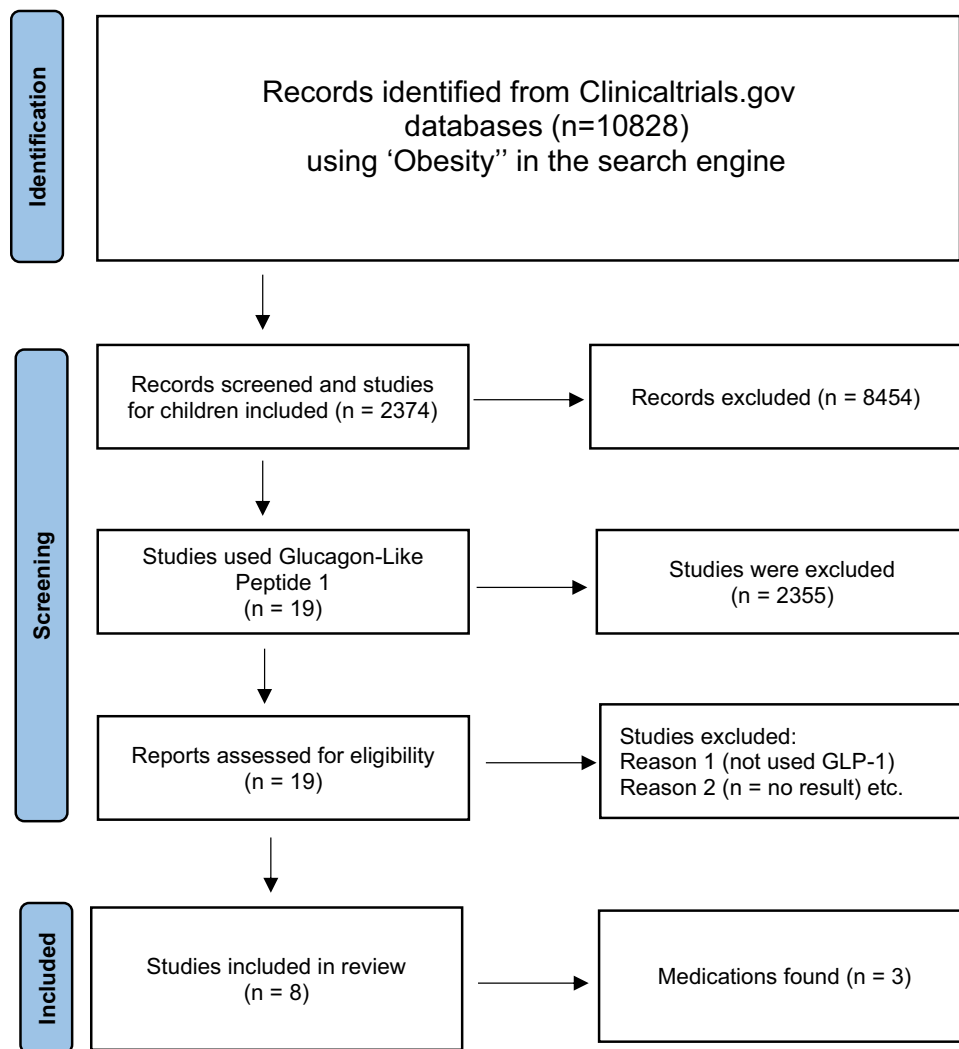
Identification

Records identified from Clinicaltrials.gov databases (n=10828) using ‘Obesity'' in the search engine

Screening

Records screened and studies for children included (n = 2374)

Records excluded (n = 8454)

Studies used Glucagon-Like Peptide 1 (n = 19)

Studies were excluded (n = 2355)

Reports assessed for eligibility (n = 19)

Studies excluded:
Reason 1 (not used GLP-1)
Reason 2 (n = no result) etc.

Included

Studies included in review (n = 8)

Medications found (n = 3)